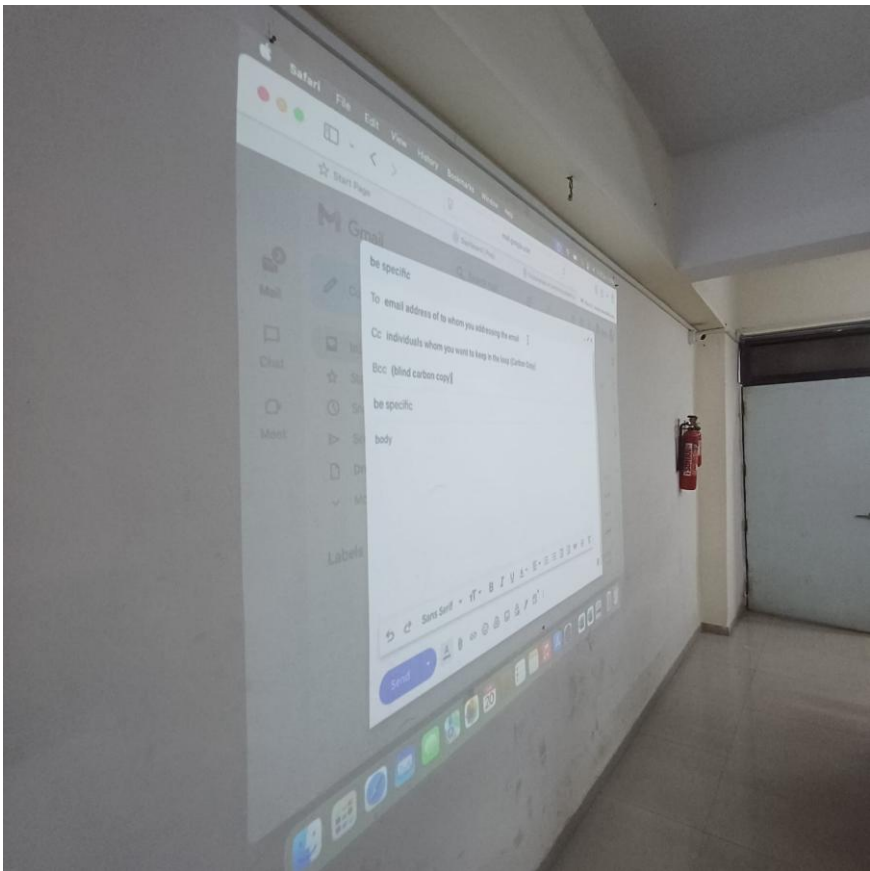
Safari File Edit View History Bookmarks Window Help

Start Page

Gmail

Mail

Chat

Meet

Labels

be specific

To email address of to whom you addressing the email

Cc individuals whom you want to keep in the loop (Carbon Copy)

Bcc (blind carbon copy)

be specific

body

Sans Serif

Send

20